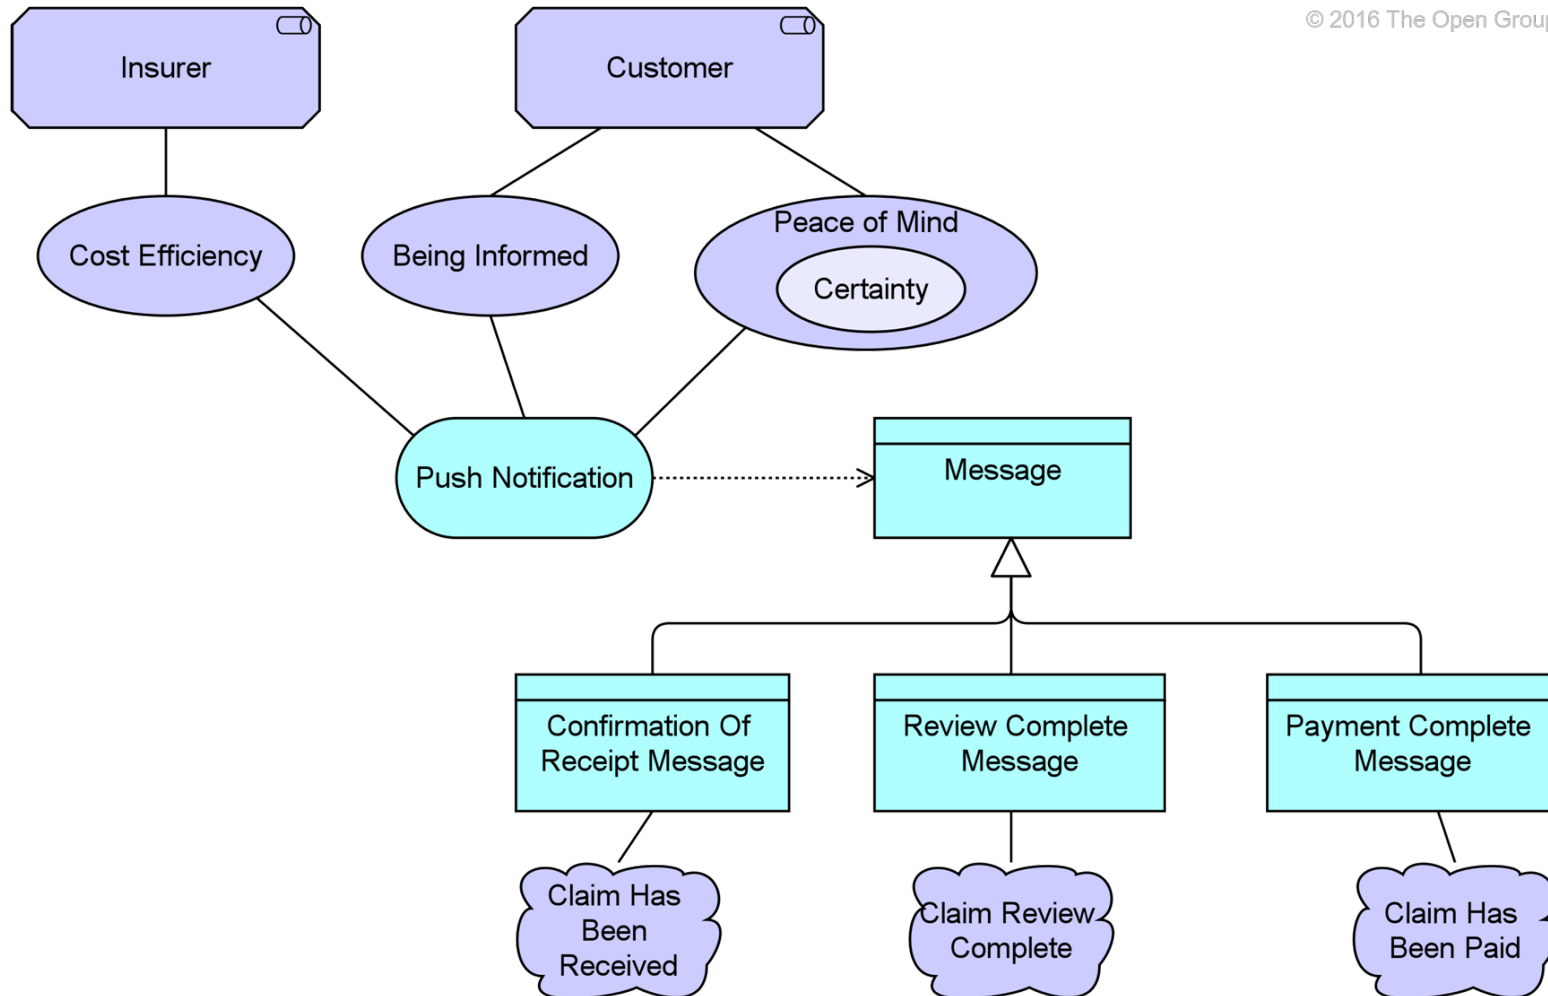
© 2016 The Open Grou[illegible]

Insurer

Customer

Cost Efficiency

Being Informed

Peace of Mind

Certainty

Push Notification

Message

Confirmation Of Receipt Message

Review Complete Message

Payment Complete Message

Claim Has Been Received

Claim Review Complete

Claim Has Been Paid